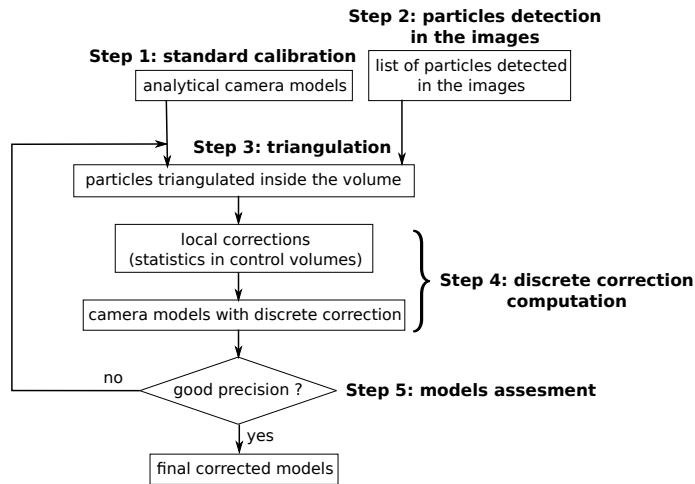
Step 2: particles detection in the images

Step 1: standard calibration

analytical camera models

list of particles detected in the images

Step 3: triangulation

particles triangulated inside the volume

local corrections (statistics in control volumes)

camera models with discrete correction

Step 4: discrete correction computation

no

good precision ?

Step 5: models assesment

yes

final corrected models